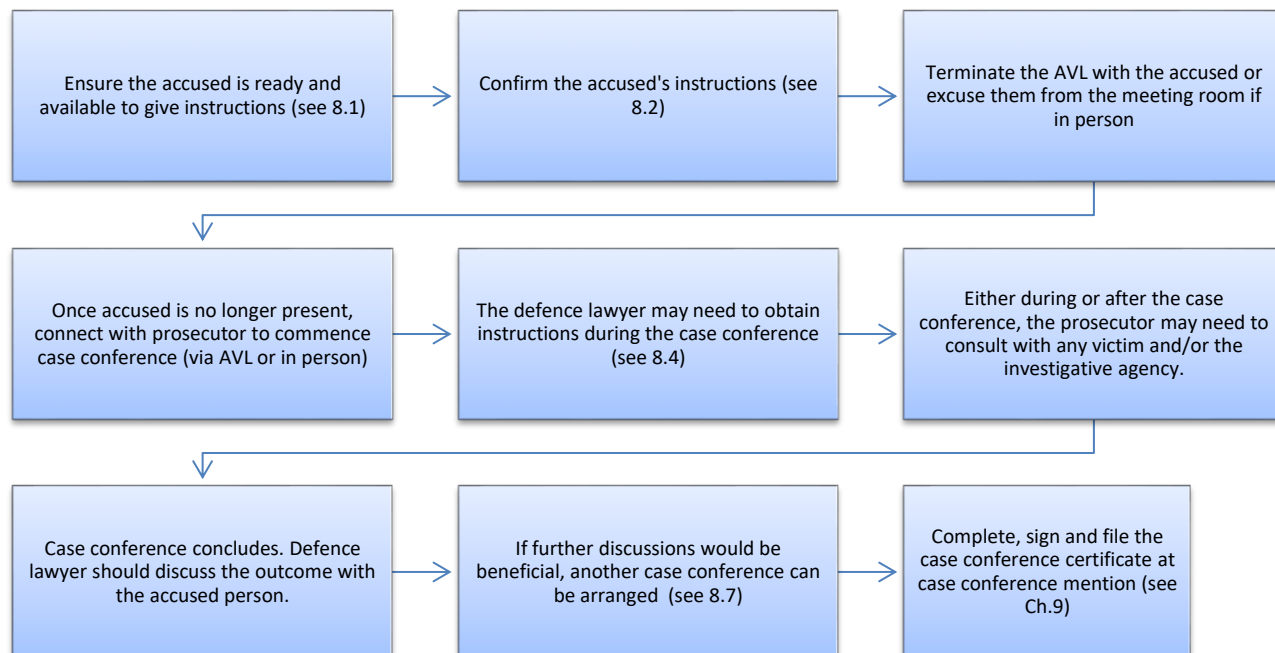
Ensure the accused is ready and available to give instructions (see 8.1)

Confirm the accused's instructions (see 8.2)

Terminate the AVL with the accused or excuse them from the meeting room if in person

Once accused is no longer present, connect with prosecutor to commence case conference (via AVL or in person)

The defence lawyer may need to obtain instructions during the case conference (see 8.4)

Either during or after the case conference, the prosecutor may need to consult with any victim and/or the investigative agency.

Case conference concludes. Defence lawyer should discuss the outcome with the accused person.

If further discussions would be beneficial, another case conference can be arranged (see 8.7)

Complete, sign and file the case conference certificate at case conference mention (see Ch.9)